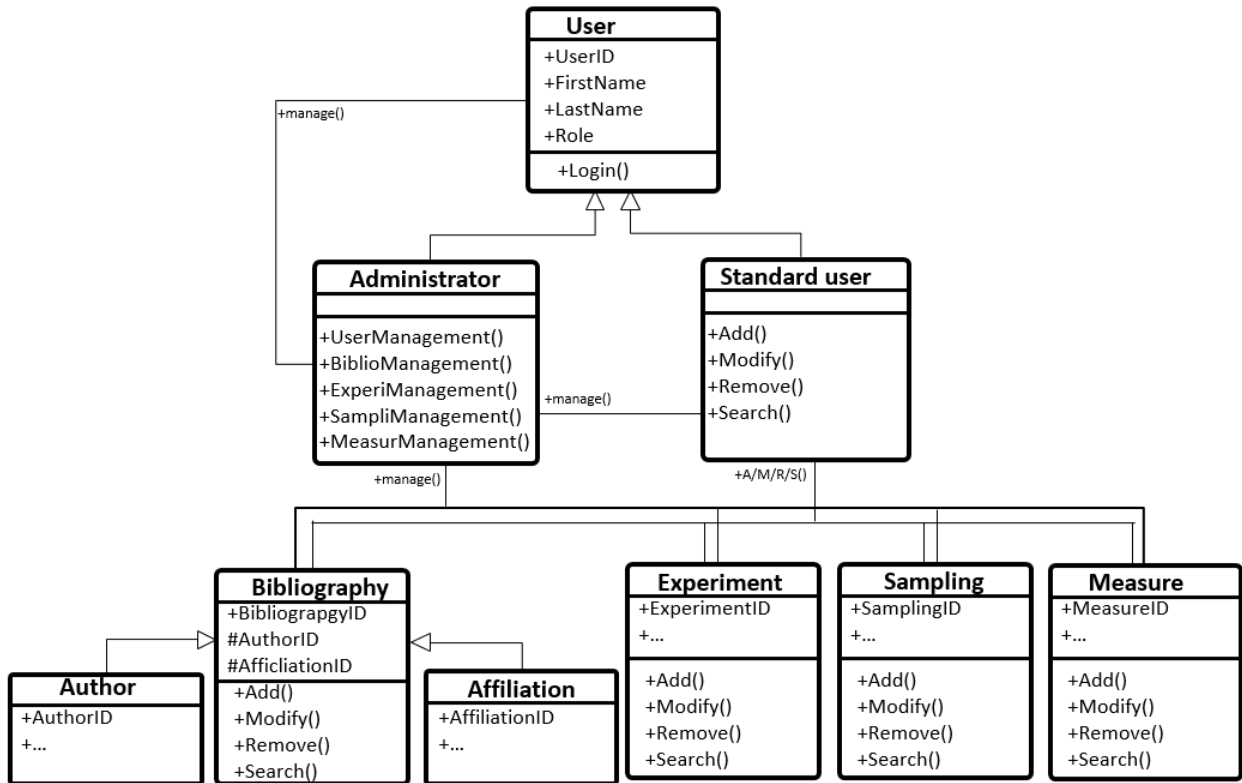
User
+UserID
+FirstName
+LastName
+Role
+Login()

+manage()

Administrator
+UserManagement()
+BiblioManagement()
+ExperiManagement()
+SampliManagement()
+MeasurManagement()

+manage()

Standard user
+Add()
+Modify()
+Remove()
+Search()

+manage()

+A/M/R/S()

Bibliography
+BibliograpgyID
#AuthorID
#AfficliationID
+Add()
+Modify()
+Remove()
+Search()

Author
+AuthorID
+...

Affiliation
+AffiliationID
+...

Experiment
+ExperimentID
+...
+Add()
+Modify()
+Remove()
+Search()

Sampling
+SamplingID
+...
+Add()
+Modify()
+Remove()
+Search()

Measure
+MeasureID
+...
+Add()
+Modify()
+Remove()
+Search()